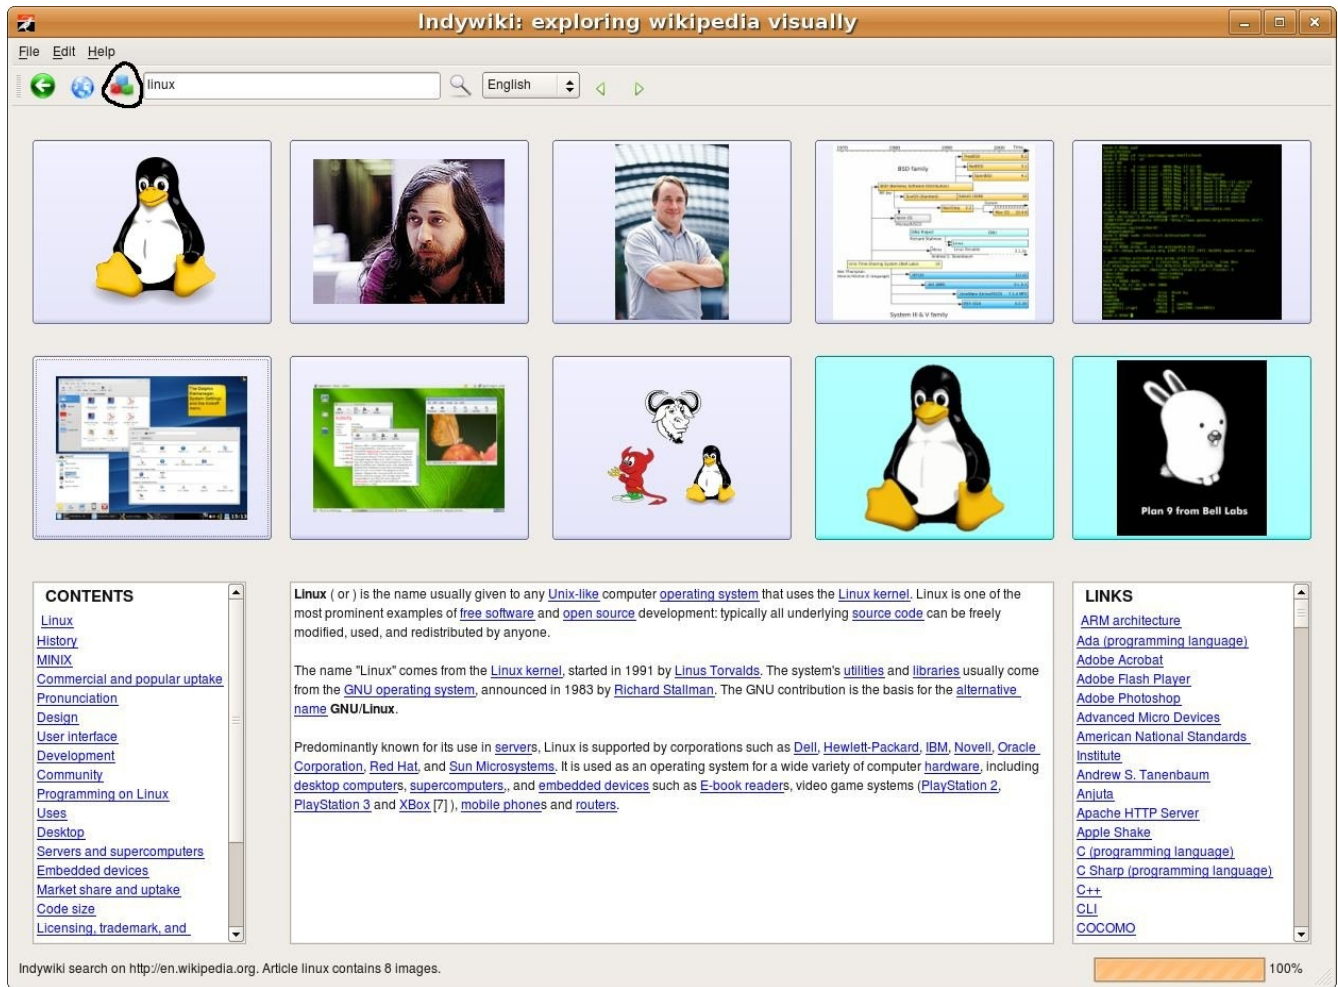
Indywiki: exploring wikipedia visually

File Edit Help

linux

English

BSD family

System III & V family

Plan 9 from Bell Labs

CONTENTS
Linux
History
MINIX
Commercial and popular uptake
Pronunciation
Design
User interface
Development
Community
Programming on Linux
Uses
Desktop
Servers and supercomputers
Embedded devices
Market share and uptake
Code size
Licensing, trademark, and

**Linux** ( or ) is the name usually given to any Unix-like computer operating system that uses the Linux kernel. Linux is one of the most prominent examples of free software and open source development: typically all underlying source code can be freely modified, used, and redistributed by anyone.

The name "Linux" comes from the Linux kernel, started in 1991 by Linus Torvalds. The system's utilities and libraries usually come from the GNU operating system, announced in 1983 by Richard Stallman. The GNU contribution is the basis for the alternative name **GNU/Linux**.

Predominantly known for its use in servers, Linux is supported by corporations such as Dell, Hewlett-Packard, IBM, Novell, Oracle Corporation, Red Hat, and Sun Microsystems. It is used as an operating system for a wide variety of computer hardware, including desktop computers, supercomputers,, and embedded devices such as E-book readers, video game systems (PlayStation 2, PlayStation 3 and XBox [7] ), mobile phones and routers.

LINKS
ARM architecture
Ada (programming language)
Adobe Acrobat
Adobe Flash Player
Adobe Photoshop
Advanced Micro Devices
American National Standards Institute
Andrew S. Tanenbaum
Anjuta
Apache HTTP Server
Apple Shake
C (programming language)
C Sharp (programming language)
C++
CLI
COCOMO

Indywiki search on http://en.wikipedia.org. Article linux contains 8 images.

100%